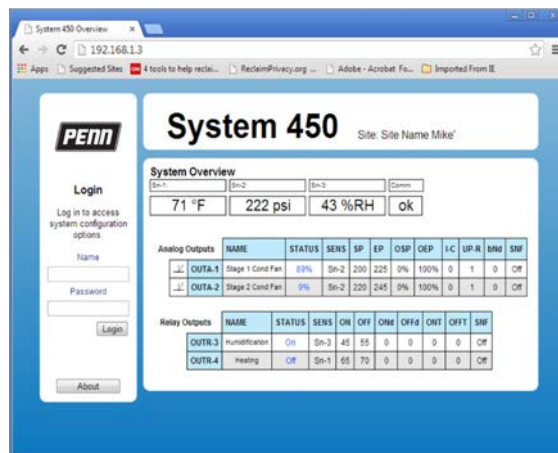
System 450 Overview ×

192.168.1.3

Apps Suggested Sites 4 tools to help reclai... ReclaimPrivacy.org ... Adobe - Acrobat Fo... Imported From IE

PENN

Login

Log in to access system configuration options

Name

Password

Login

About

System 450 Site: Site Name Mike'

System Overview

Sn-1 Sn-2 Sn-3 Comm

71 °F 222 psi 43 %RH ok

Analog Outputs

| | | NAME | STATUS | SENS | SP | EP | OSP | OEP | I-C | UP-R | bNd | SNF |
|---|---|---|---|---|---|---|---|---|---|---|---|---|
| | OUTA-1 | Stage 1 Cond Fan | 89% | Sn-2 | 200 | 225 | 0% | 100% | 0 | 1 | 0 | Off |
| | OUTA-2 | Stage 2 Cond Fan | 9% | Sn-2 | 220 | 245 | 0% | 100% | 0 | 1 | 0 | Off |

Relay Outputs

| | NAME | STATUS | SENS | ON | OFF | ONd | OFFd | ONT | OFFT | SNF |
|---|---|---|---|---|---|---|---|---|---|---|
| OUTR-3 | Humidification | On | Sn-3 | 45 | 55 | 0 | 0 | 0 | 0 | Off |
| OUTR-4 | Heating | Off | Sn-1 | 65 | 70 | 0 | 0 | 0 | 0 | Off |